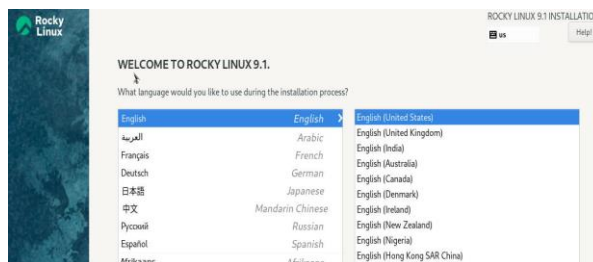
Rocky Linux

ROCKY LINUX 9.1 INSTALLATI

us

Help!

WELCOME TO ROCKY LINUX 9.1.

What language would you like to use during the installation process?

| | |
|---|---|
| English | English |
| العربية | Arabic |
| Français | French |
| Deutsch | German |
| 日本語 | Japanese |
| 中文 | Mandarin Chinese |
| Русский | Russian |
| Español | Spanish |
| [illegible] | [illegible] |

English (United States)
English (United Kingdom)
English (India)
English (Australia)
English (Canada)
English (Denmark)
English (Ireland)
English (New Zealand)
English (Nigeria)
English (Hong Kong SAR China)